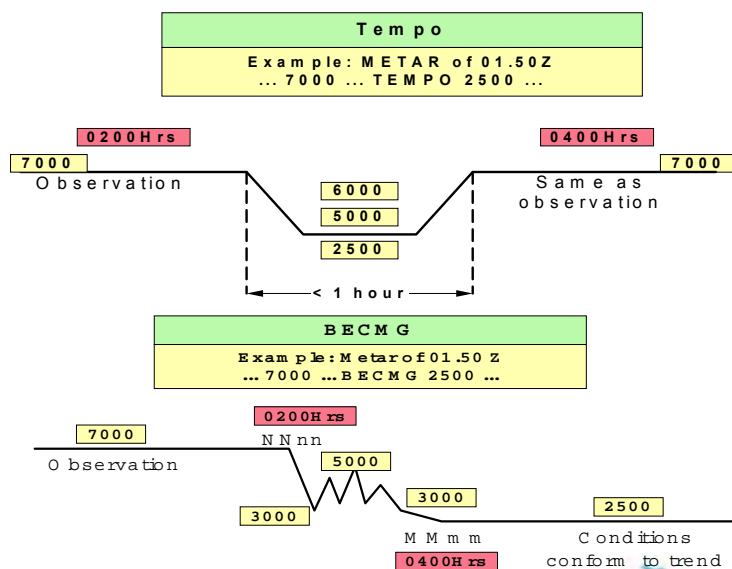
Tempo

Example: METAR of 01.50Z
... 7000 ... TEMPO 2500 ...

0200Hrs

0400Hrs

7000

Observation

6000

5000

2500

Same as observation

7000

< 1 hour

BECMG

Example: Metar of 01.50 Z
... 7000 ... BECMG 2500 ...

0200Hrs

7000

NNnn

Observation

5000

3000

3000

2500

MMmm

Conditions conform to trend

0400Hrs